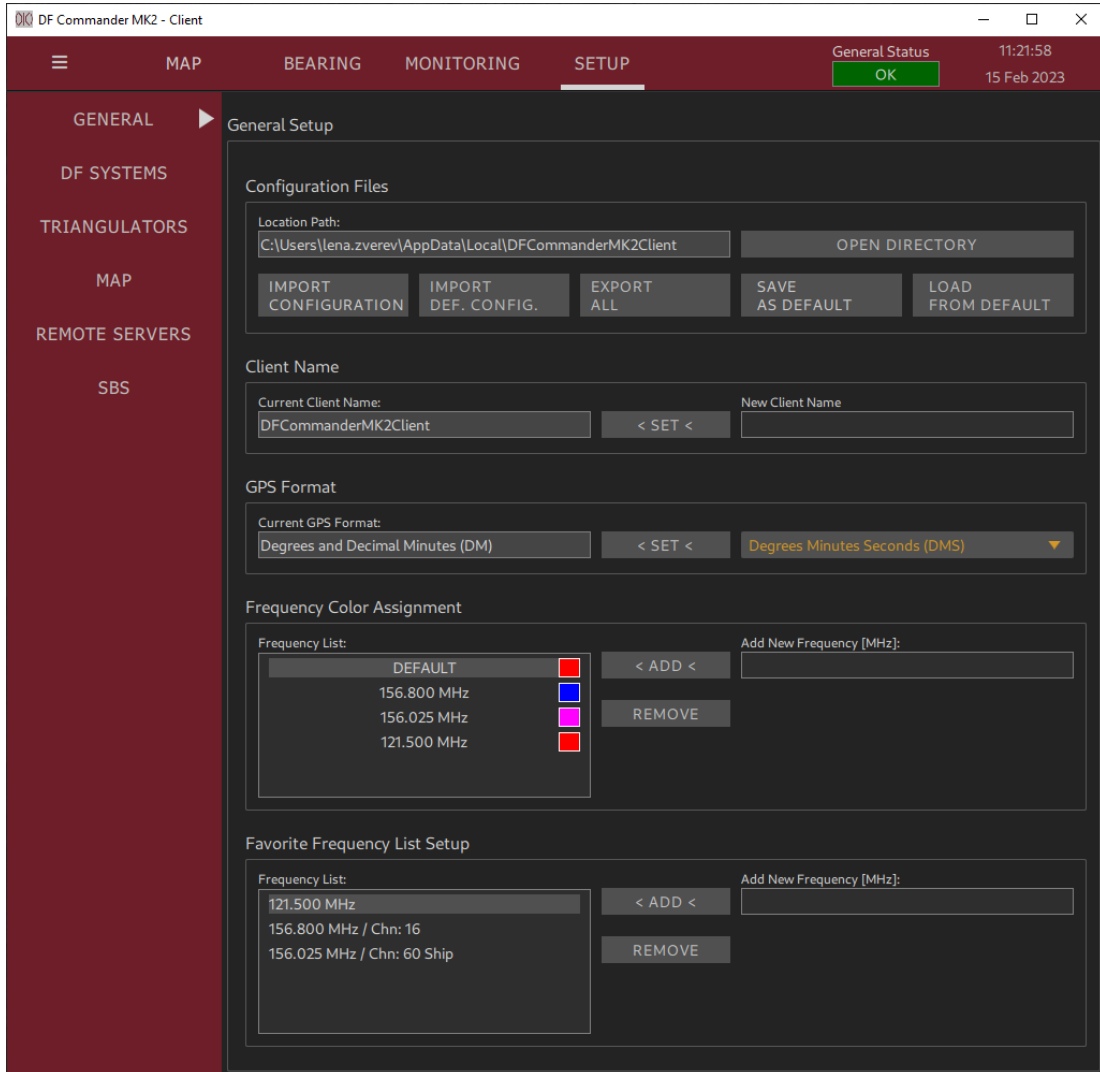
DF Commander MK2 - Client

MAP BEARING MONITORING SETUP

General Status
OK

11:21:58
15 Feb 2023

GENERAL
DF SYSTEMS
TRIANGULATORS
MAP
REMOTE SERVERS
SBS

General Setup

Configuration Files

Location Path:
C:\Users\lena.zverev\AppData\Local\DFCommanderMK2Client
OPEN DIRECTORY

IMPORT CONFIGURATION
IMPORT DEF. CONFIG.
EXPORT ALL
SAVE AS DEFAULT
LOAD FROM DEFAULT

Client Name

Current Client Name:
DFCommanderMK2Client
< SET <
New Client Name

GPS Format

Current GPS Format:
Degrees and Decimal Minutes (DM)
< SET <
Degrees Minutes Seconds (DMS)

Frequency Color Assignment

Frequency List:
DEFAULT
156.800 MHz
156.025 MHz
121.500 MHz
< ADD <
REMOVE
Add New Frequency [MHz]:

Favorite Frequency List Setup

Frequency List:
121.500 MHz
156.800 MHz / Chn: 16
156.025 MHz / Chn: 60 Ship
< ADD <
REMOVE
Add New Frequency [MHz]: